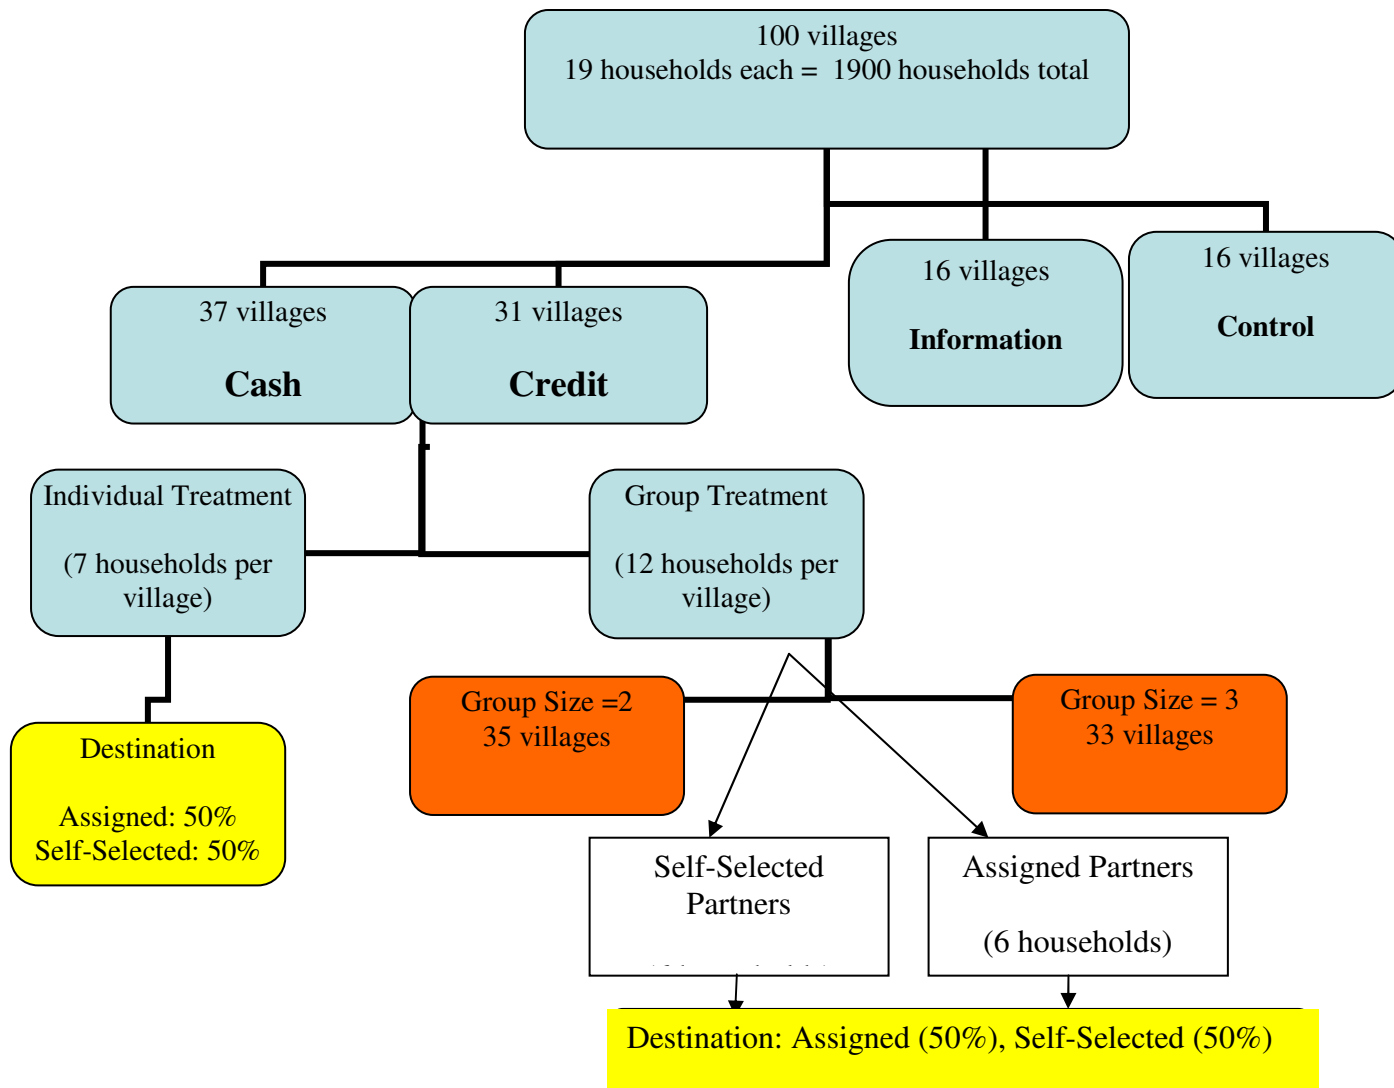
100 villages
19 households each = 1900 households total

37 villages
Cash

31 villages
Credit

16 villages
Information

16 villages
Control

Individual Treatment
(7 households per village)

Group Treatment
(12 households per village)

Destination
Assigned: 50%
Self-Selected: 50%

Group Size =2
35 villages

Group Size = 3
33 villages

Self-Selected Partners
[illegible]

Assigned Partners
(6 households)

Destination: Assigned (50%), Self-Selected (50%)